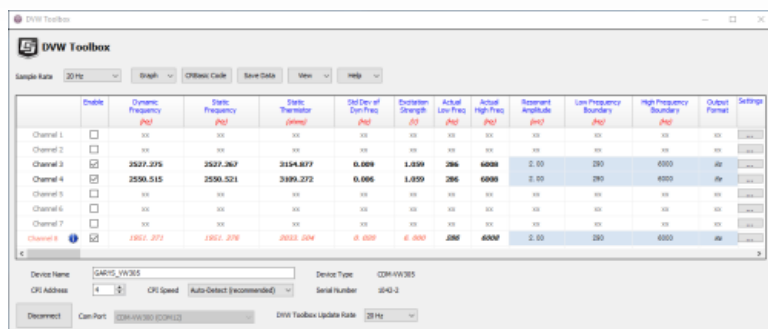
DVW Toolbox

DVW Toolbox

Sample Rate 20 Hz Graph CRBasic Code Save Data View Help

| | Enable | Dynamic Frequency (Hz) | Static Frequency (Hz) | Static Thermistor (ohms) | Std Dev of Dyn Freq (Hz) | Excitation Strength (V) | Actual Low Freq (Hz) | Actual High Freq (Hz) | Resonant Amplitude (mV) | Low Frequency Boundary (Hz) | High Frequency Boundary (Hz) | Output Format | Settings |
|---|---|---|---|---|---|---|---|---|---|---|---|---|---|
| Channel 1 | ☐ | xx | xx | xx | xx | xx | xx | xx | xx | xx | xx | xx | ... |
| Channel 2 | ☐ | xx | xx | xx | xx | xx | xx | xx | xx | xx | xx | xx | ... |
| Channel 3 | ☑ | 2527.275 | 2527.267 | 3154.877 | 0.009 | 1.059 | 286 | 6000 | 2.00 | 280 | 6000 | Hz | ... |
| Channel 4 | ☑ | 2550.515 | 2550.521 | 3109.272 | 0.006 | 1.059 | 286 | 6000 | 2.00 | 280 | 6000 | Hz | ... |
| Channel 5 | ☐ | xx | xx | xx | xx | xx | xx | xx | xx | xx | xx | xx | ... |
| Channel 6 | ☐ | xx | xx | xx | xx | xx | xx | xx | xx | xx | xx | xx | ... |
| Channel 7 | ☐ | xx | xx | xx | xx | xx | xx | xx | xx | xx | xx | xx | ... |
| Channel 8 | ☑ | 1851.271 | 1851.276 | 2853.504 | 0.009 | 6.000 | 286 | 6000 | 2.00 | 280 | 6000 | Hz | ... |

Device Name GARYS_VW305 Device Type CDM-VW305
CPI Address 4 CPI Speed Auto-Detect (recommended) Serial Number 1643-2

Disconnect Com Port CDM-VW300 (COM12) DVW Toolbox Update Rate 20 Hz